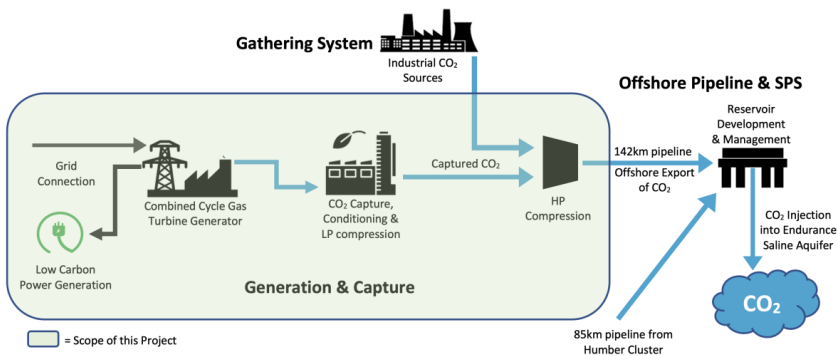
Gathering System

Industrial $CO_2$ Sources

Offshore Pipeline & SPS

Reservoir Development & Management

Grid Connection

Combined Cycle Gas Turbine Generator

$CO_2$ Capture, Conditioning & LP compression

Captured $CO_2$

HP Compression

142km pipeline

Offshore Export of $CO_2$

$CO_2$ Injection into Endurance Saline Aquifer

Low Carbon Power Generation

Generation & Capture

$CO_2$

= Scope of this Project

85km pipeline from Humber Cluster